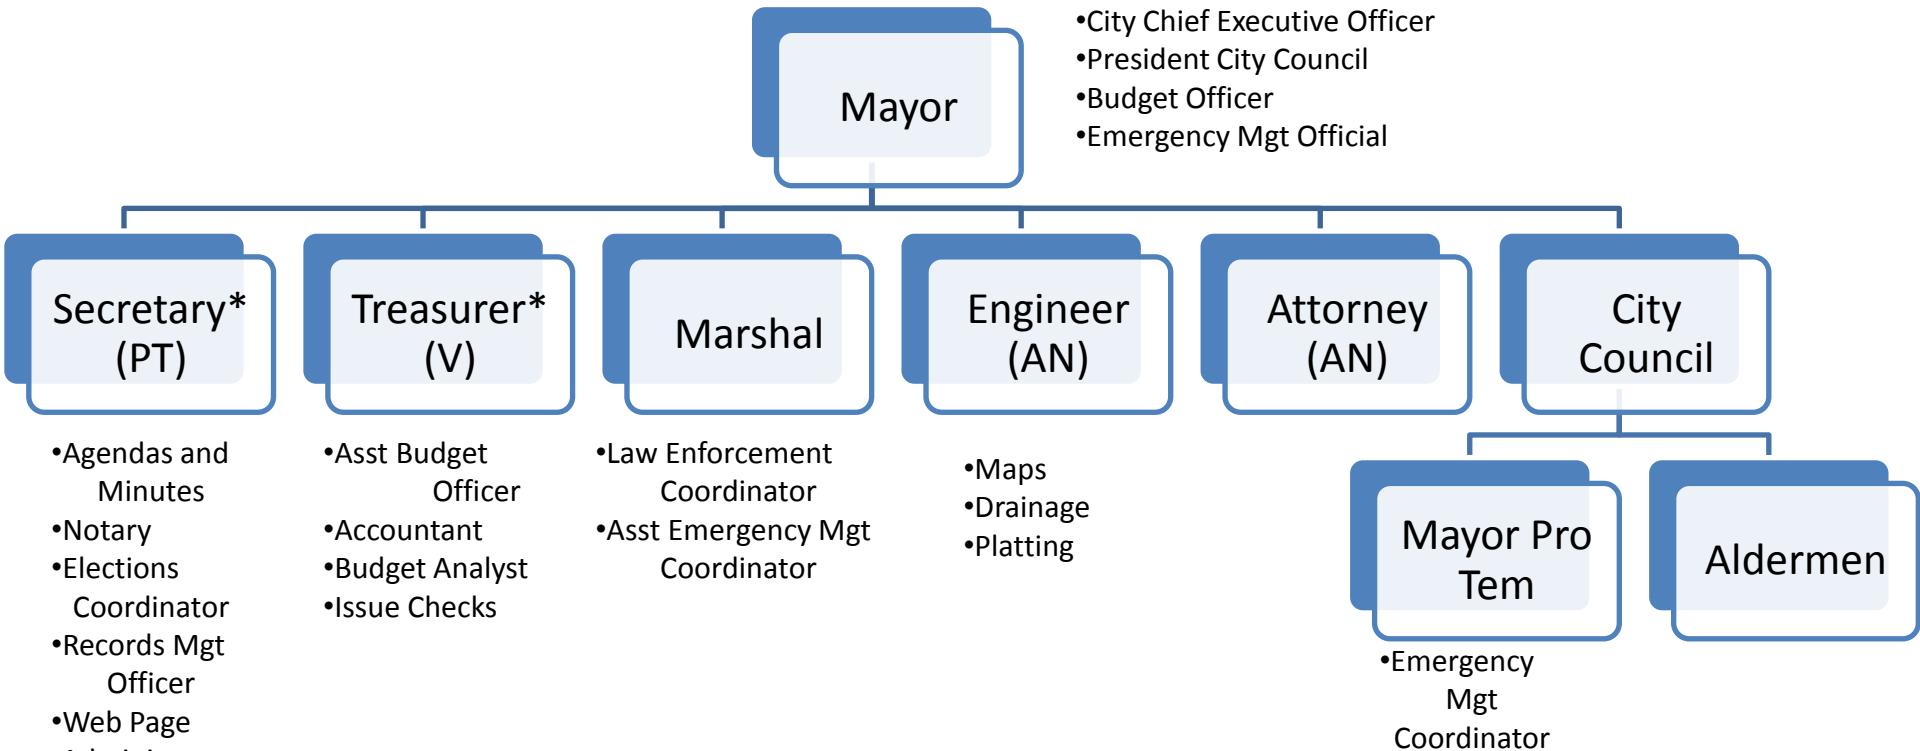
Mayor

•City Chief Executive Officer
•President City Council
•Budget Officer
•Emergency Mgt Official

Secretary* (PT)

•Agendas and Minutes
•Notary
•Elections Coordinator
•Records Mgt Officer
•Web Page
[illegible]

Treasurer* (V)

•Asst Budget Officer
•Accountant
•Budget Analyst
•Issue Checks

Marshal

•Law Enforcement Coordinator
•Asst Emergency Mgt Coordinator

Engineer (AN)

•Maps
•Drainage
•Platting

Attorney (AN)

City Council

Mayor Pro Tem

•Emergency Mgt Coordinator

Aldermen